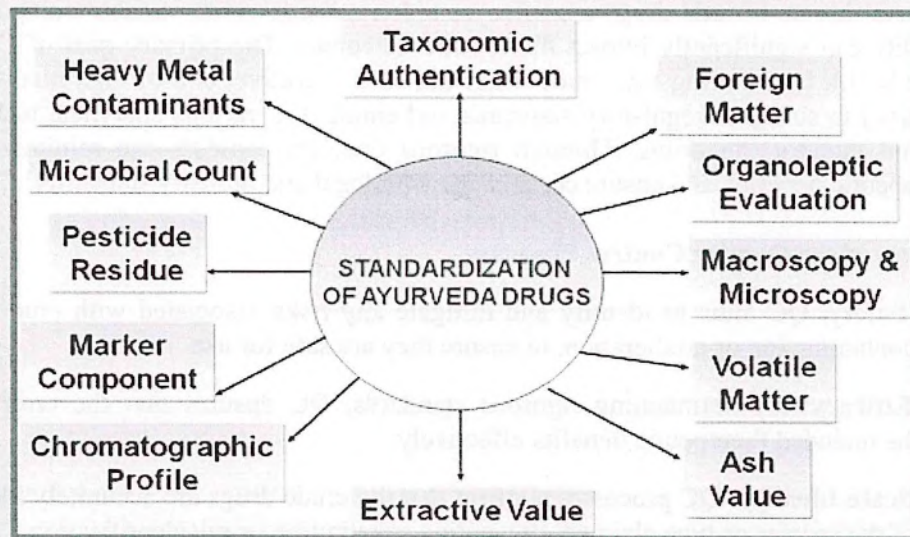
STANDARDIZATION OF AYURVEDA DRUGS

Taxonomic Authentication

Foreign Matter

Organoleptic Evaluation

Macroscopy & Microscopy

Volatile Matter

Ash Value

Extractive Value

Chromatographic Profile

Marker Component

Pesticide Residue

Microbial Count

Heavy Metal Contaminants